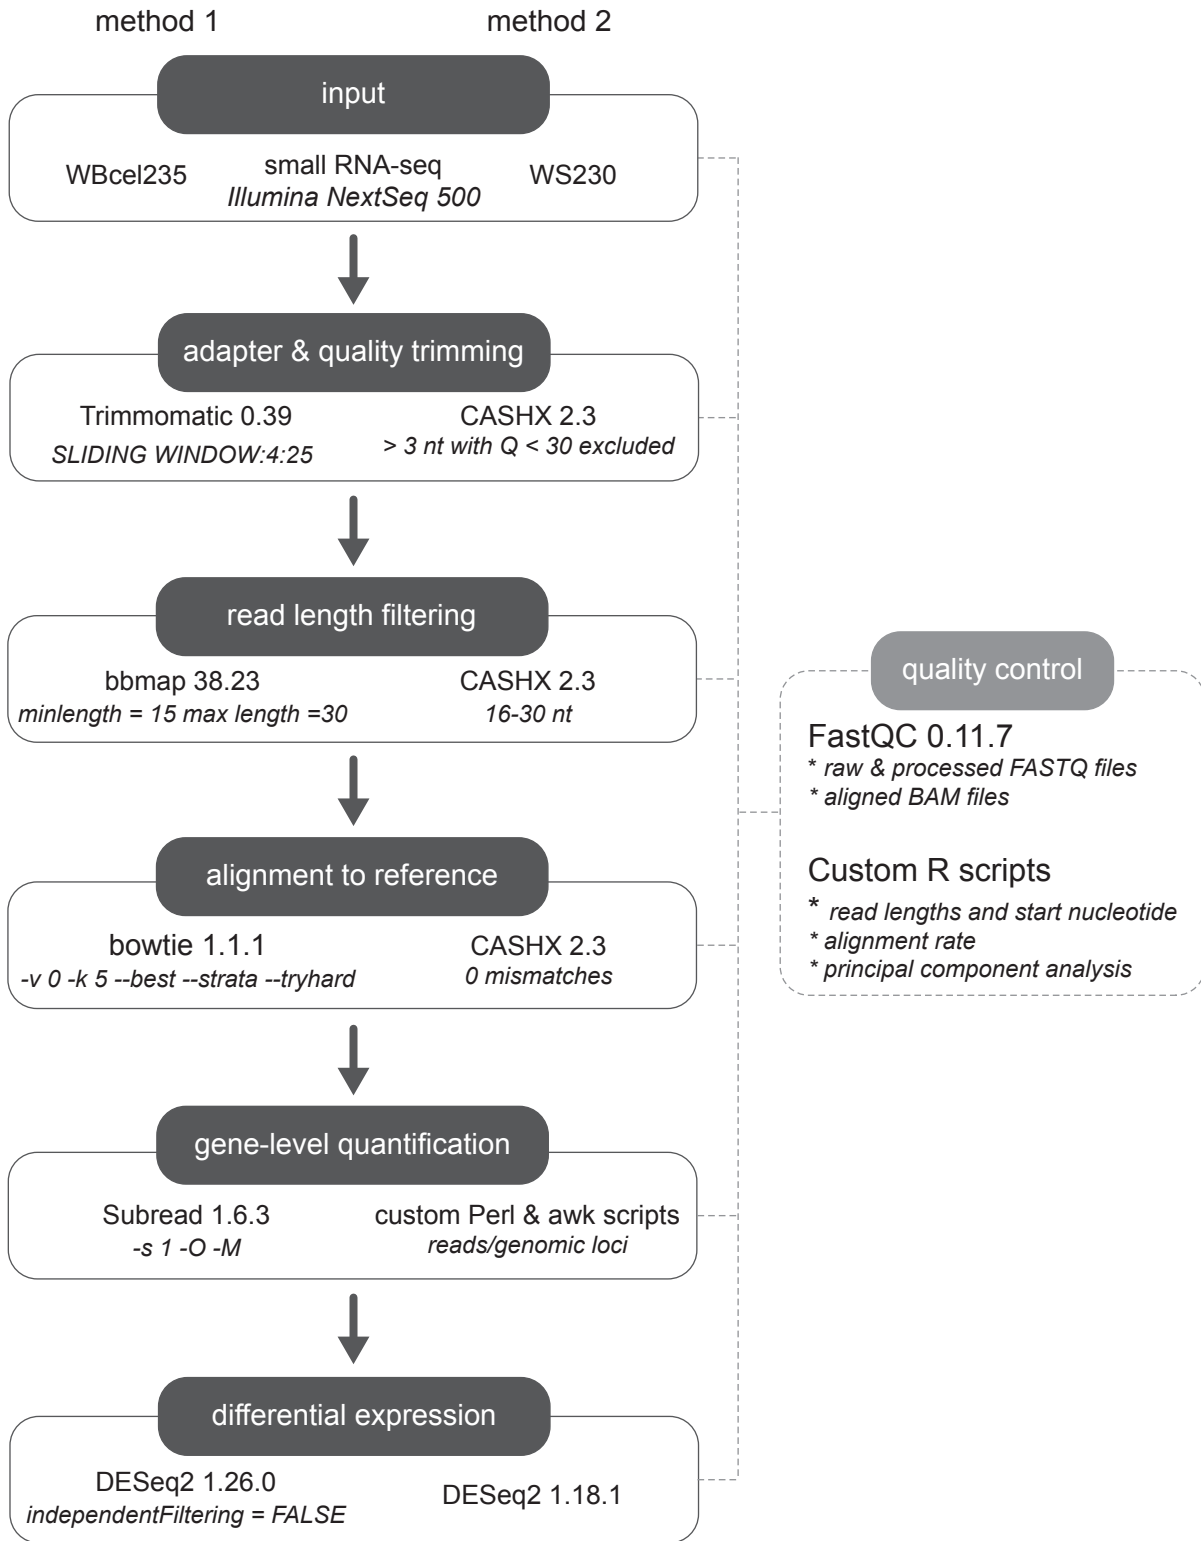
method 1

method 2

input

WBcel235

small RNA-seq
*Illumina NextSeq 500*

WS230

adapter & quality trimming

Trimmomatic 0.39
*SLIDING WINDOW:4:25*

CASHX 2.3
*> 3 nt with Q < 30 excluded*

read length filtering

bbmap 38.23
*minlength = 15 max length =30*

CASHX 2.3
*16-30 nt*

alignment to reference

bowtie 1.1.1
*-v 0 -k 5 --best --strata --tryhard*

CASHX 2.3
*0 mismatches*

gene-level quantification

Subread 1.6.3
*-s 1 -O -M*

custom Perl & awk scripts
*reads/genomic loci*

differential expression

DESeq2 1.26.0
*independentFiltering = FALSE*

DESeq2 1.18.1

quality control

FastQC 0.11.7
* *raw & processed FASTQ files*
* *aligned BAM files*

Custom R scripts
* *read lengths and start nucleotide*
* *alignment rate*
* *principal component analysis*